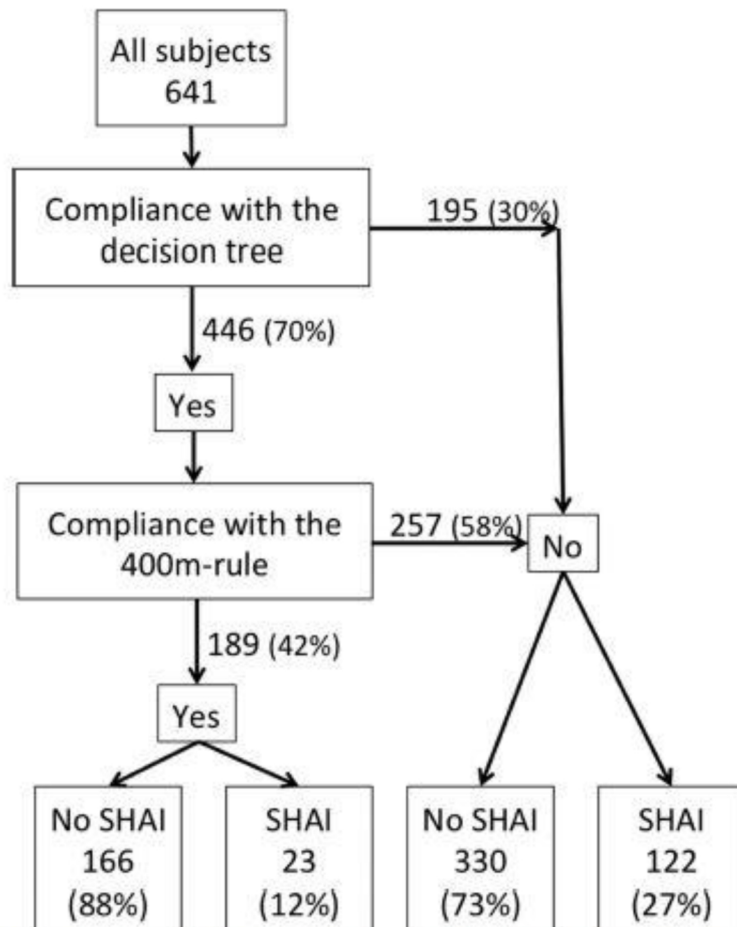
All subjects
641

Compliance with the decision tree

195 (30%)

446 (70%)

Yes

Compliance with the 400m-rule

257 (58%)

No

189 (42%)

Yes

No SHAI
166
(88%)

SHAI
23
(12%)

No SHAI
330
(73%)

SHAI
122
(27%)